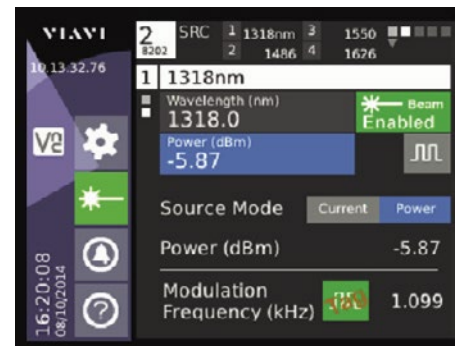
VIAVI
10.13.32.76
2
8202
SRC
1 1318nm 3 1550
2 1486 4 1626
1 1318nm
Wavelength (nm)
1318.0
Beam
Enabled
Power (dBm)
-5.87
Source Mode Current Power
Power (dBm) -5.87
Modulation Frequency (kHz) 1.099
16:20:08
08/10/2014